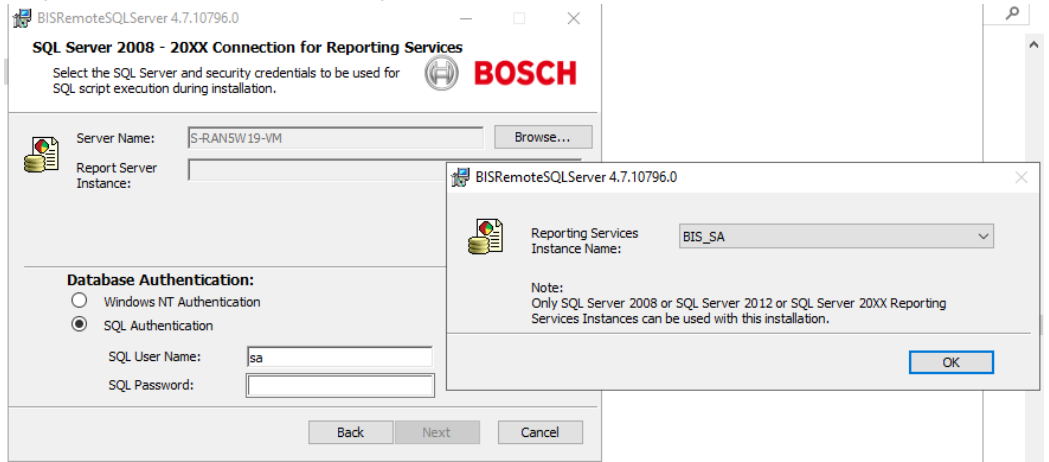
BISRemoteSQLServer 4.7.10796.0

SQL Server 2008 - 20XX Connection for Reporting Services

Select the SQL Server and security credentials to be used for SQL script execution during installation.

BOSCH

Server Name: S-RAN5W19-VM Browse...

Report Server Instance:

Database Authentication:

Windows NT Authentication

SQL Authentication

SQL User Name: sa

SQL Password:

Back Next Cancel

BISRemoteSQLServer 4.7.10796.0

Reporting Services Instance Name: BIS_SA

Note:
Only SQL Server 2008 or SQL Server 2012 or SQL Server 20XX Reporting Services Instances can be used with this installation.

OK